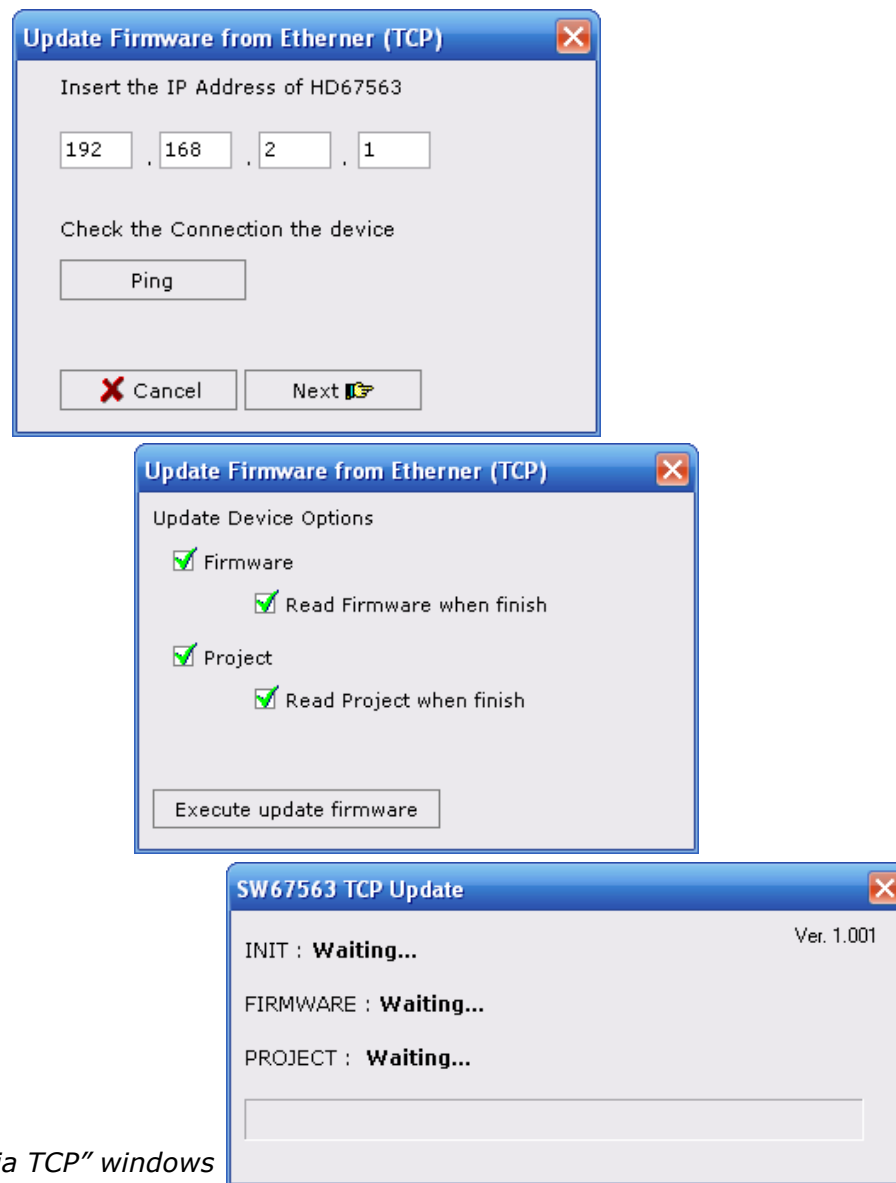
Update Firmware from Etherner (TCP)

Insert the IP Address of HD67563

192 . 168 . 2 . 1

Check the Connection the device

Ping

Cancel

Next

Update Firmware from Etherner (TCP)

Update Device Options

Firmware

Read Firmware when finish

Project

Read Project when finish

Execute update firmware

SW67563 TCP Update

Ver. 1.001

INIT : **Waiting...**

FIRMWARE : **Waiting...**

PROJECT : **Waiting...**

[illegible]a TCP" windows